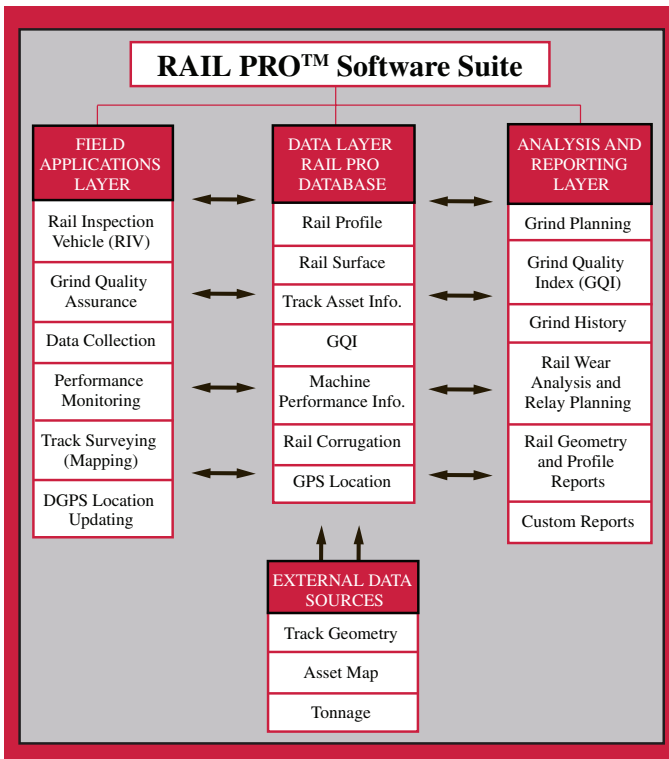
RAIL PRO™ Software Suite

FIELD APPLICATIONS LAYER

Rail Inspection Vehicle (RIV)

Grind Quality Assurance

Data Collection

Performance Monitoring

Track Surveying (Mapping)

DGPS Location Updating

DATA LAYER RAIL PRO DATABASE

Rail Profile

Rail Surface

Track Asset Info.

GQI

Machine Performance Info.

Rail Corrugation

GPS Location

ANALYSIS AND REPORTING LAYER

Grind Planning

Grind Quality Index (GQI)

Grind History

Rail Wear Analysis and Relay Planning

Rail Geometry and Profile Reports

Custom Reports

EXTERNAL DATA SOURCES

Track Geometry

Asset Map

Tonnage